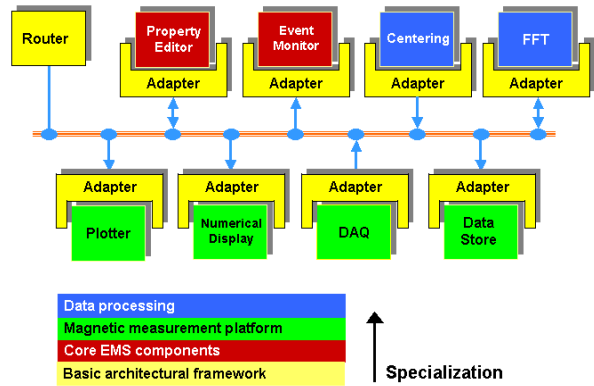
Router

Property Editor

Adapter

Event Monitor

Adapter

Centering

Adapter

FFT

Adapter

Adapter

Plotter

Adapter

Numerical Display

Adapter

DAQ

Adapter

Data Store

Data processing
Magnetic measurement platform
Core EMS components
Basic architectural framework

Specialization